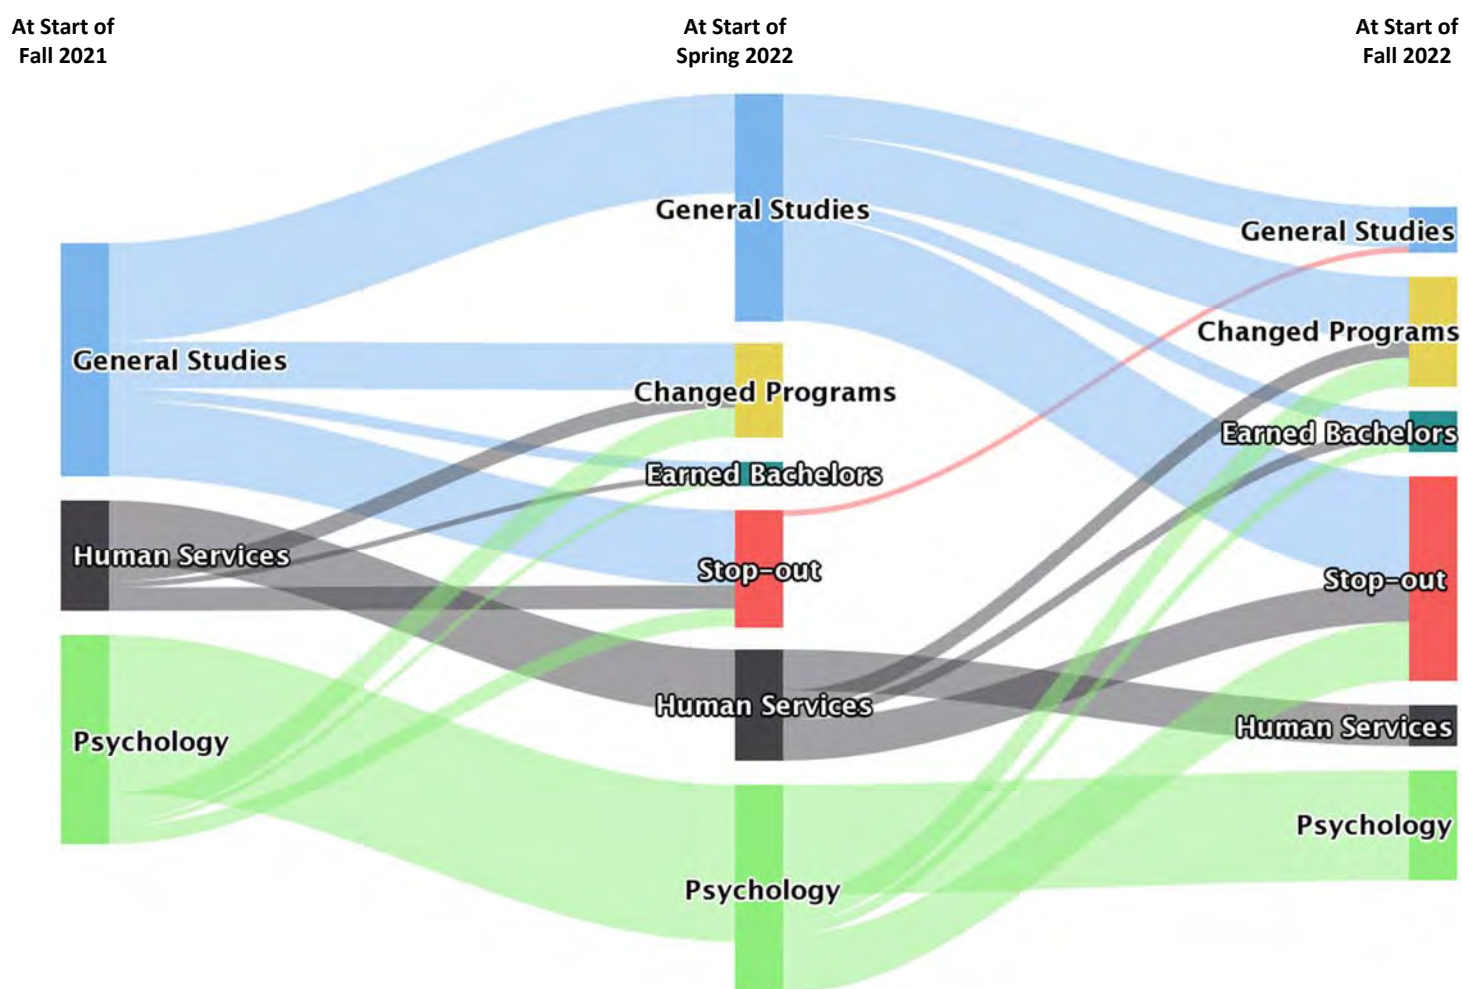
At Start of Fall 2021

At Start of Spring 2022

At Start of Fall 2022

General Studies

Human Services

Psychology

General Studies

Changed Programs

Earned Bachelors

Stop-out

Human Services

Psychology

General Studies

Changed Programs

Earned Bachelors

Stop-out

Human Services

Psychology